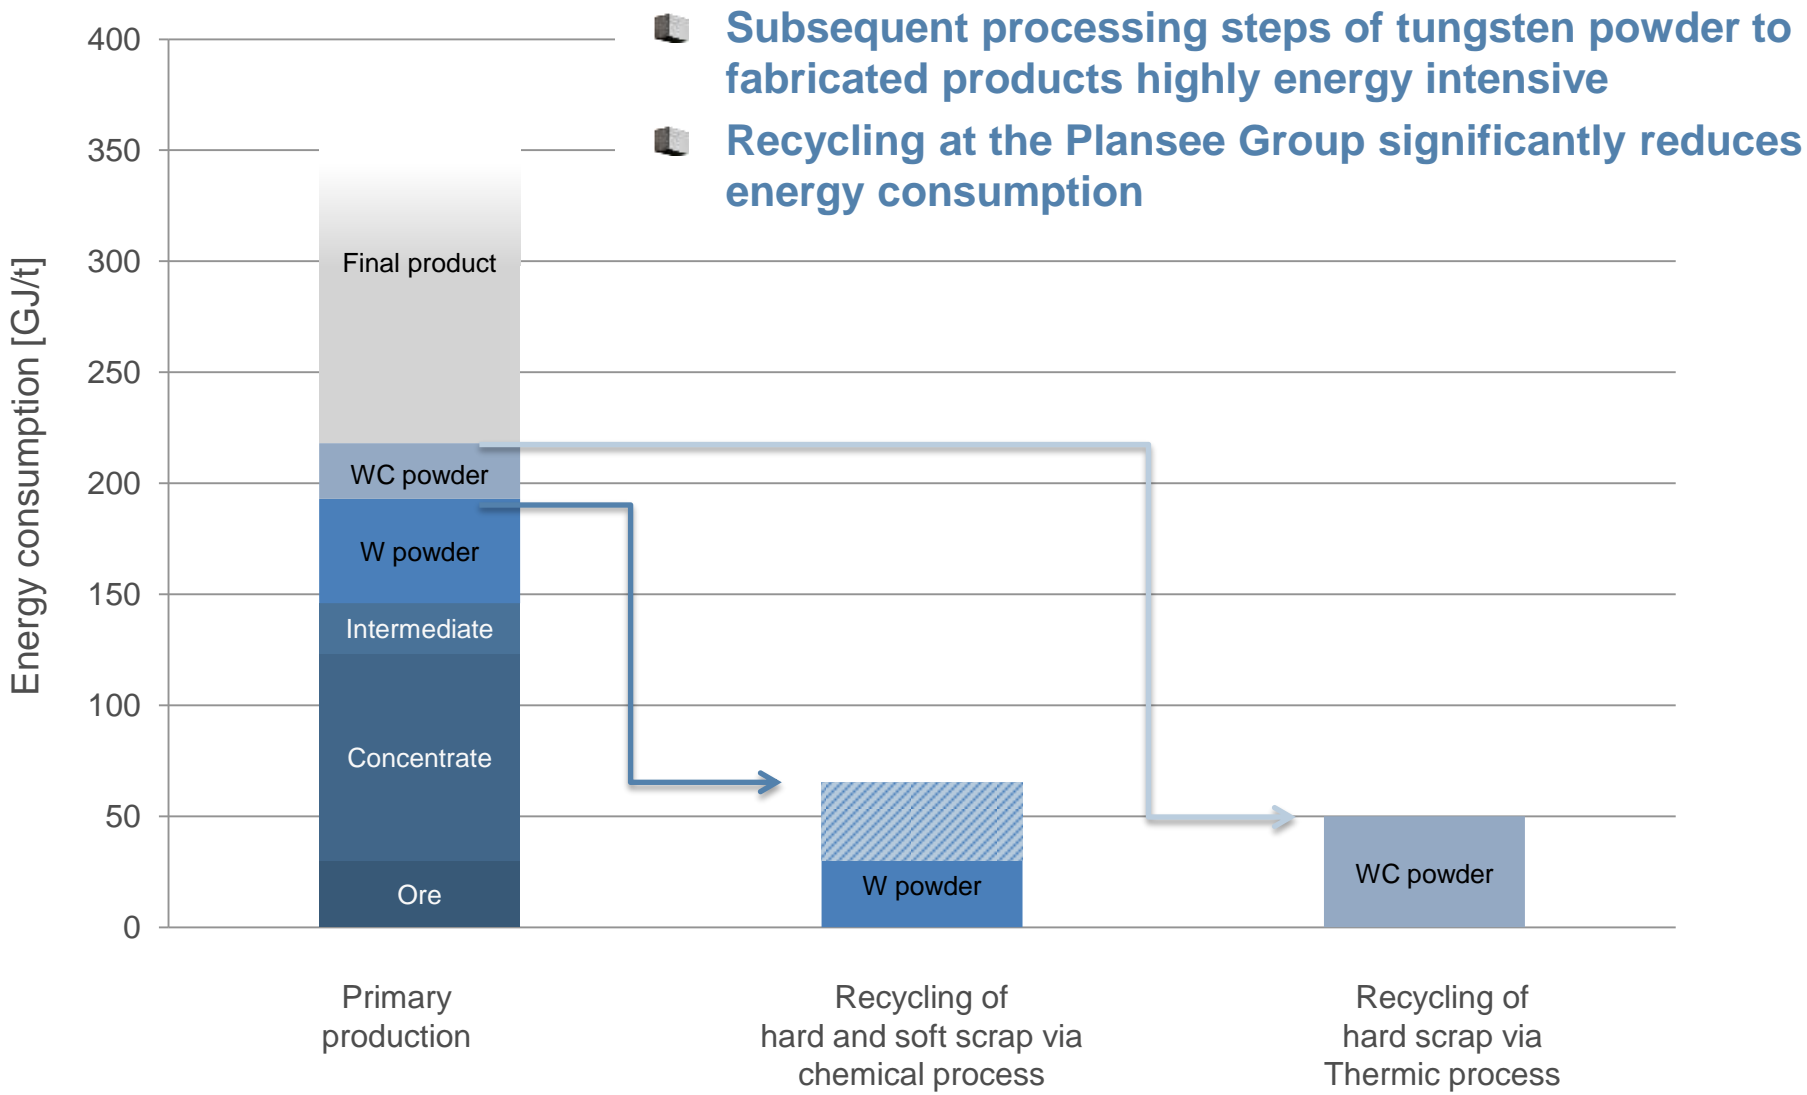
Subsequent processing steps of tungsten powder to fabricated products highly energy intensive

Recycling at the Plansee Group significantly reduces energy consumption

Energy consumption [GJ/t]

400
350
300
250
200
150
100
50
0

Final product
WC powder
W powder
Intermediate
Concentrate
Ore

W powder

WC powder

Primary production

Recycling of hard and soft scrap via chemical process

Recycling of hard scrap via Thermic process